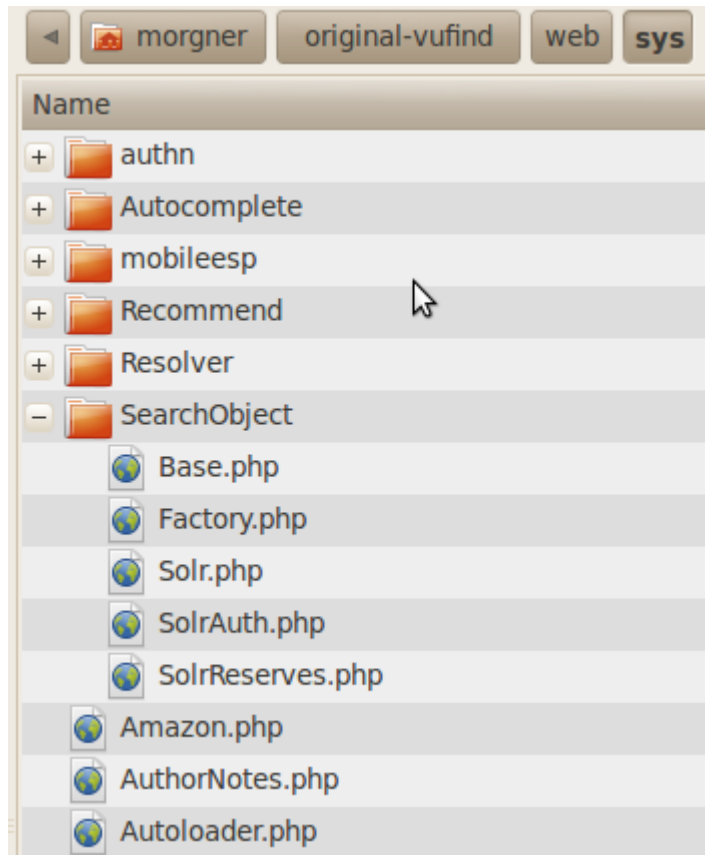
◀ morgner original-vufind web sys

Name

+ authn
+ Autocomplete
+ mobileesp
+ Recommend
+ Resolver
− SearchObject
Base.php
Factory.php
Solr.php
SolrAuth.php
SolrReserves.php
Amazon.php
AuthorNotes.php
Autoloader.php